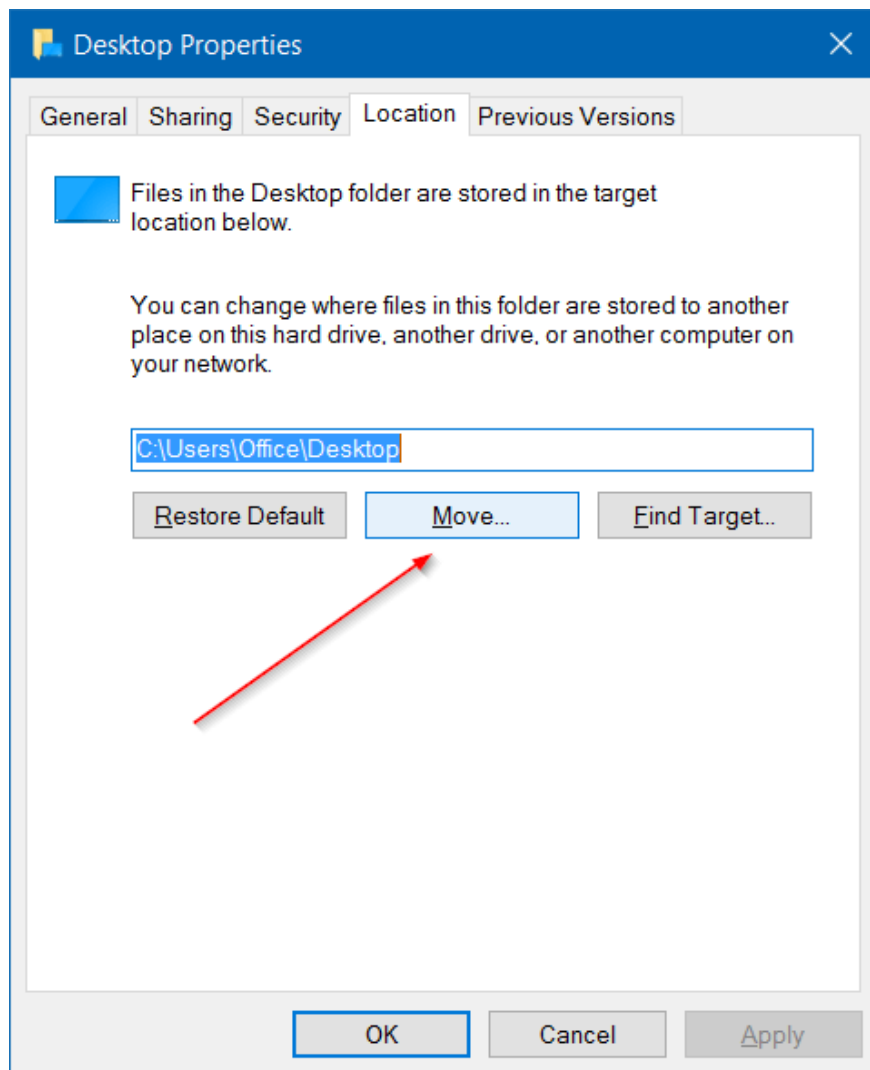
Desktop Properties

General | Sharing | Security | Location | Previous Versions

Files in the Desktop folder are stored in the target location below.

You can change where files in this folder are stored to another place on this hard drive, another drive, or another computer on your network.

C:\Users\Office\Desktop

Restore Default | Move... | Find Target...

OK | Cancel | Apply